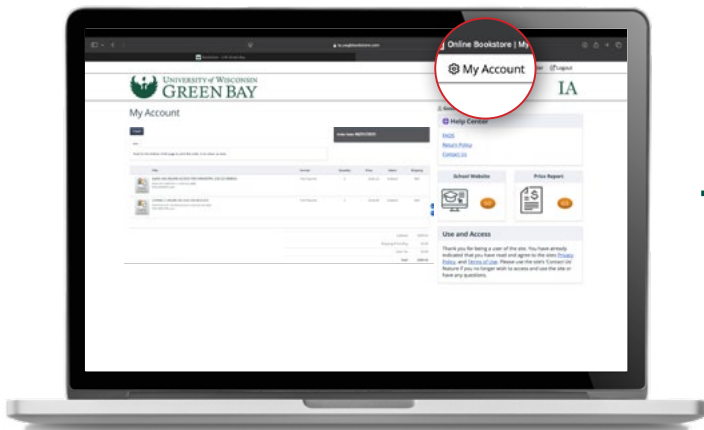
Online Bookstore | My

My Account

Logout

UNIVERSITY of WISCONSIN
GREEN BAY

IA

My Account

Help Center

FAQS
Return Policy
Contact Us

School Website

Price Report

GO

GO

Use and Access

Thank you for being a user of the site. You have already indicated that you have read and agree to the sites Privacy Policy and Terms of Use. Please use the site's 'Contact Us' feature if you no longer wish to access and use the site or have any questions.